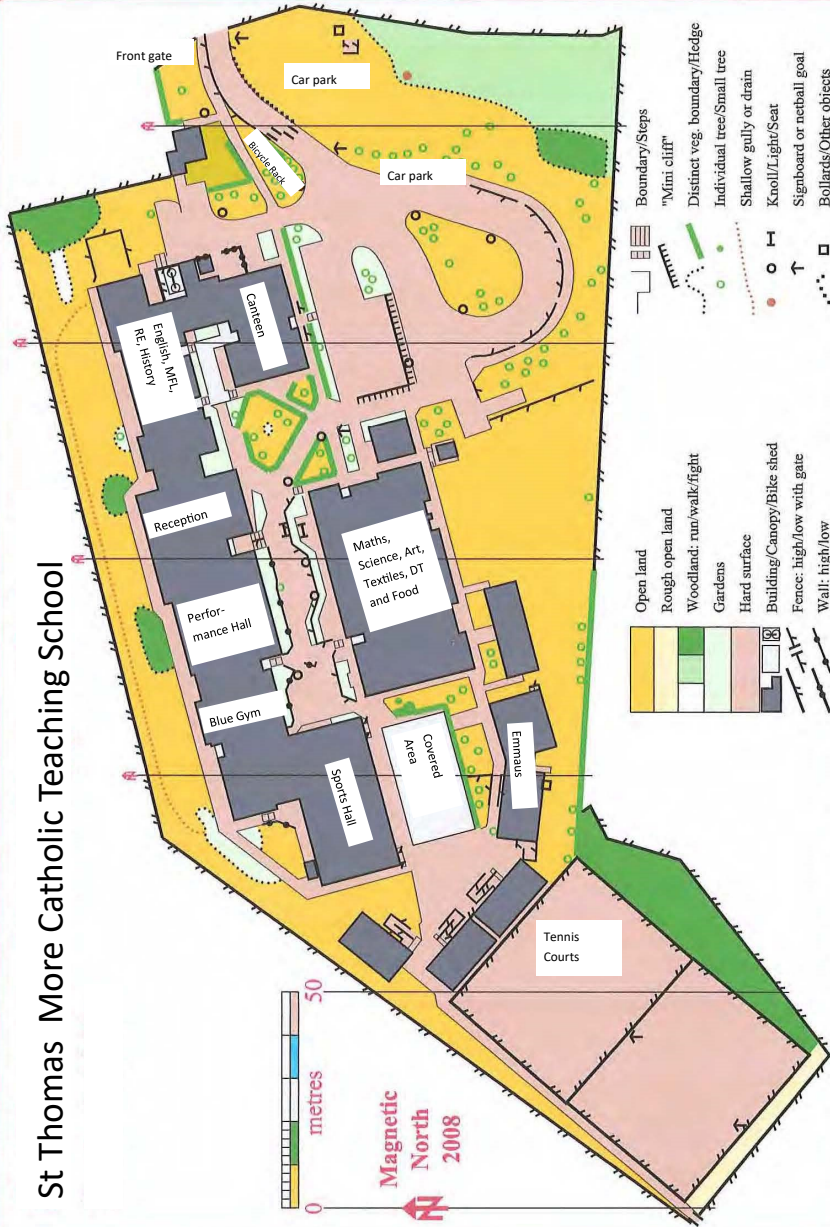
St Thomas More Catholic Teaching School

Front gate

Car park

Bicycle Rack

Car park

Canteen

English, MFL, RE, History

Reception

Maths, Science, Art, Textiles, DT and Food

Performance Hall

Blue Gym

Covered Area

Emmaus

Sports Hall

Tennis Courts

Boundary/Steps
"Mini cliff"
Distinct veg. boundary/Hedge
Individual tree/Small tree
Shallow gully or drain
Knoll/Light/Seat
Signboard or netball goal
Bollards/Other objects

Open land
Rough open land
Woodland: run/walk/fight
Gardens
Hard surface
Building/Canopy/Bike shed
Fence: high/low with gate
Wall: high/low

0
50
metres

Magnetic North 2008